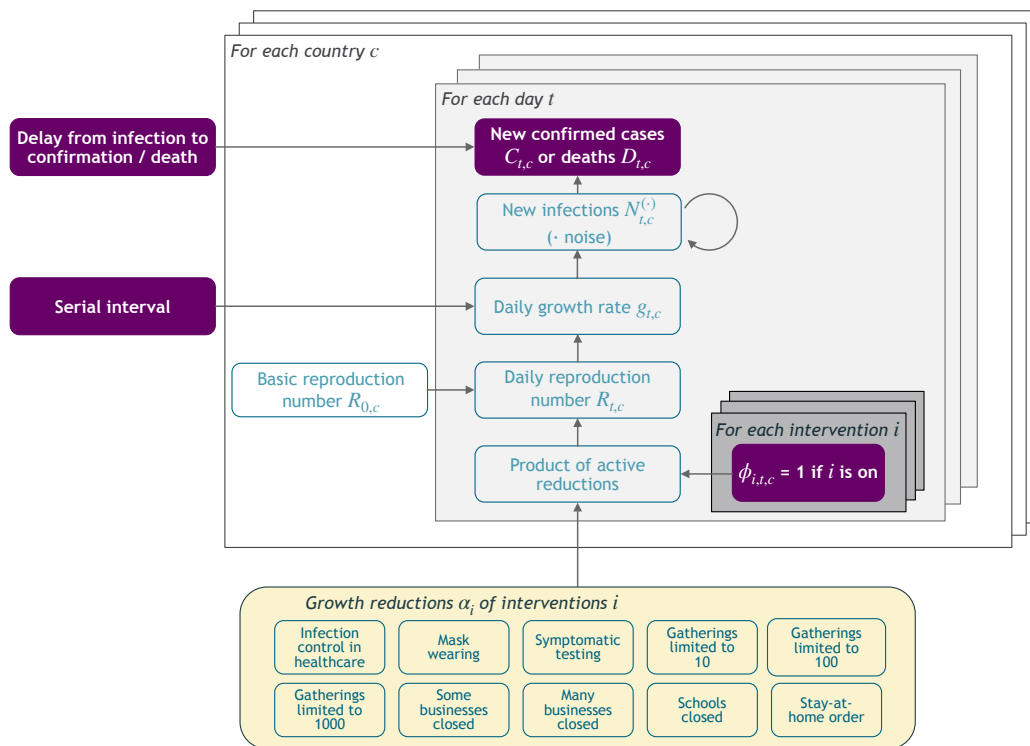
For each country $c$

For each day $t$

Delay from infection to confirmation / death

New confirmed cases $C_{t,c}$ or deaths $D_{t,c}$

New infections $N_{t,c}^{(\cdot)}$ ($\cdot$ noise)

Serial interval

Daily growth rate $g_{t,c}$

Basic reproduction number $R_{0,c}$

Daily reproduction number $R_{t,c}$

For each intervention $i$

Product of active reductions

$\phi_{i,t,c}$ = 1 if $i$ is on

Growth reductions $\alpha_i$ of interventions $i$

Infection control in healthcare

Mask wearing

Symptomatic testing

Gatherings limited to 10

Gatherings limited to 100

Gatherings limited to 1000

Some businesses closed

Many businesses closed

Schools closed

Stay-at-home order